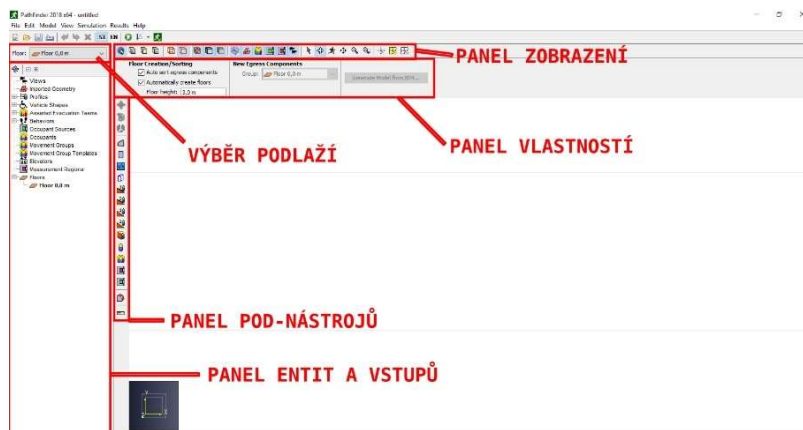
Pathfinder 2018 x64 - untitled
File Edit Model View Simulation Results Help

Floor: Floor 0,0 m

PANEL ZOBRAZENÍ

Floor Creation/Sorting
Auto sort egress components
Automatically create floors
Floor height: 3,0 m

New Egress Components
Group: Floor 0,0 m
Generate Model from BIM...

Views
Imported Geometry
Profiles
Vehicle Shapes
Assisted Evacuation Teams
Behaviors
Occupant Sources
Occupants
Movement Groups
Movement Group Templates
Elevators
Measurement Regions
Floors
Floor 0,0 m

VÝBĚR PODLAŽÍ

PANEL VLASTNOSTÍ

PANEL POD-NÁSTROJŮ

PANEL ENTIT A VSTUPŮ